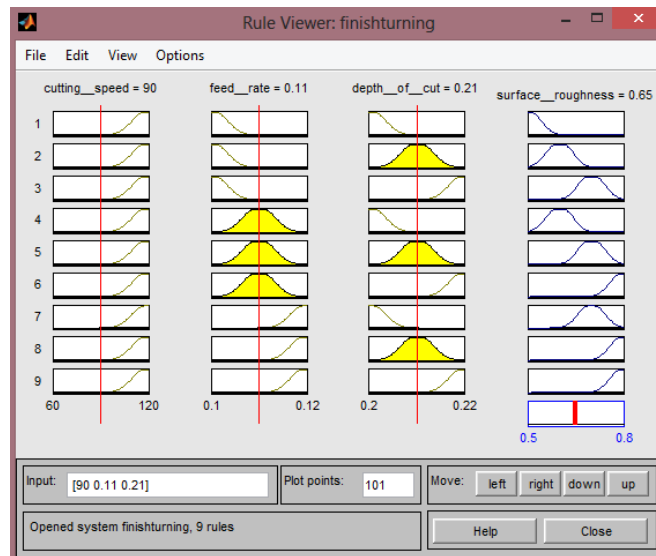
Rule Viewer: finishturning

File Edit View Options

cutting__speed = 90
feed__rate = 0.11
depth__of__cut = 0.21
surface__roughness = 0.65

1
2
3
4
5
6
7
8
9

60
120
0.1
0.12
0.2
0.22
0.5
0.8

Input: [90 0.11 0.21]
Plot points: 101
Move: left right down up

Opened system finishturning, 9 rules
Help Close